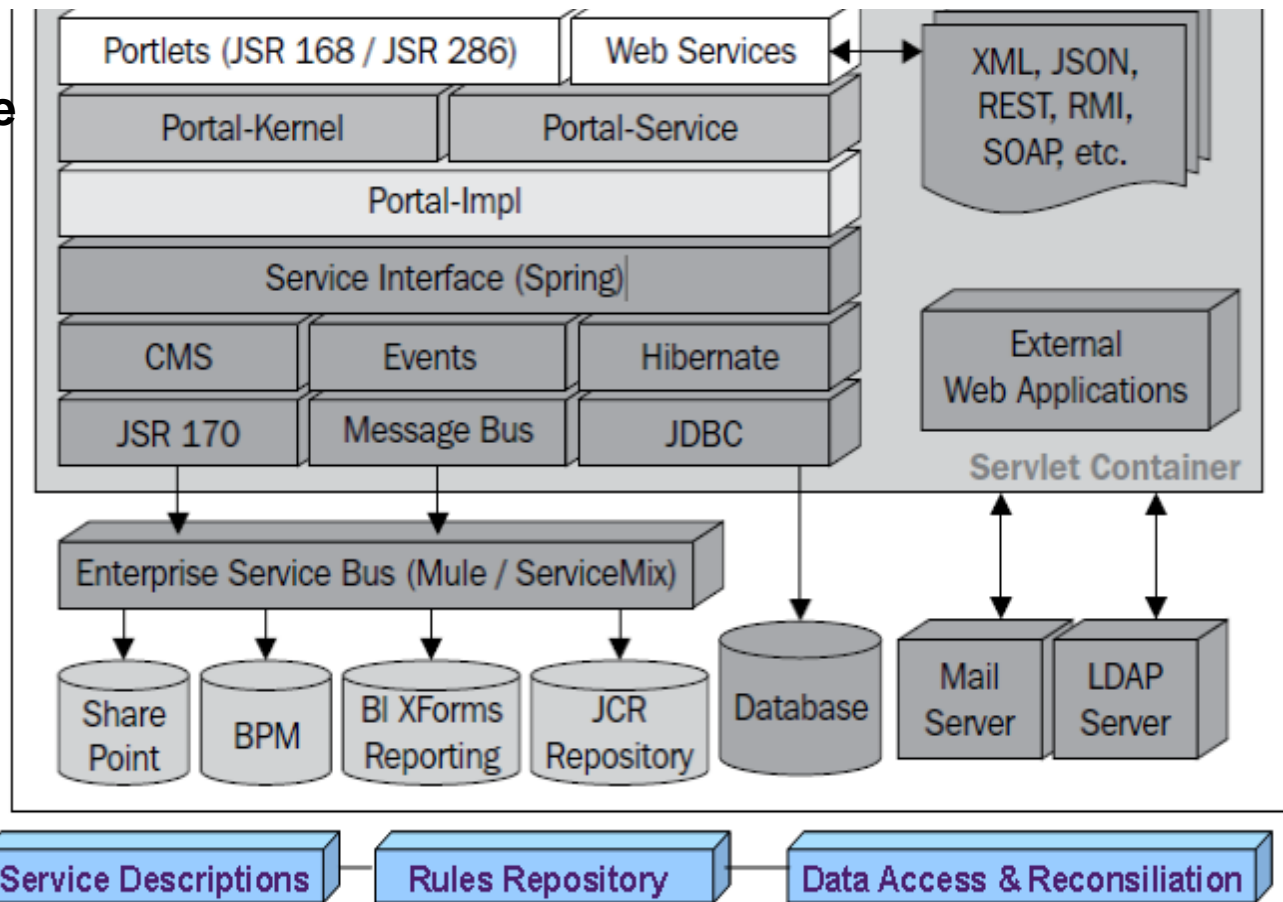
e

Portlets (JSR 168 / JSR 286)

Web Services

XML, JSON, REST, RMI, SOAP, etc.

Portal-Kernel

Portal-Service

Portal-Impl

Service Interface (Spring)

CMS

Events

Hibernate

External Web Applications

JSR 170

Message Bus

JDBC

Servlet Container

Enterprise Service Bus (Mule / ServiceMix)

Share Point

BPM

BI XForms Reporting

JCR Repository

Database

Mail Server

LDAP Server

Service Descriptions

Rules Repository

Data Access & Reconsiliation